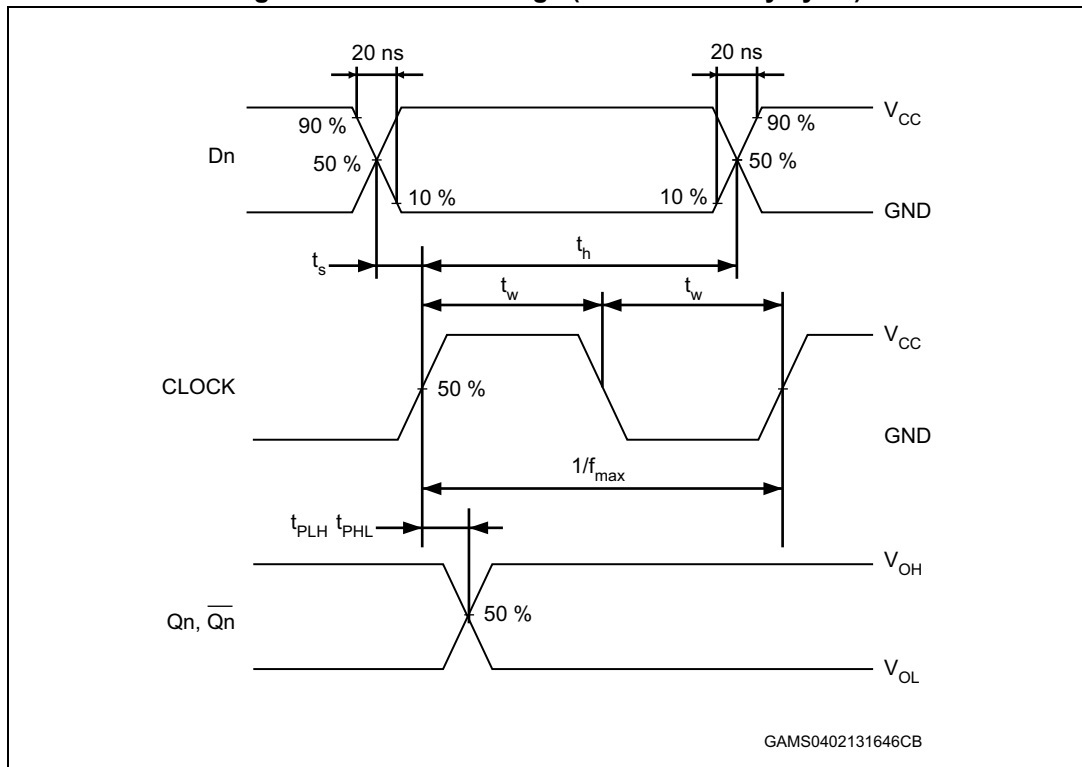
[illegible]

20 ns

20 ns

90 %

90 %

$V_{CC}$

Dn

50 %

50 %

10 %

10 %

GND

$t_s$

$t_h$

$t_w$

$t_w$

$V_{CC}$

CLOCK

50 %

GND

$1/f_{max}$

$t_{PLH}$ $t_{PHL}$

$V_{OH}$

Qn, $\overline{Qn}$

50 %

$V_{OL}$

GAMS0402131646CB